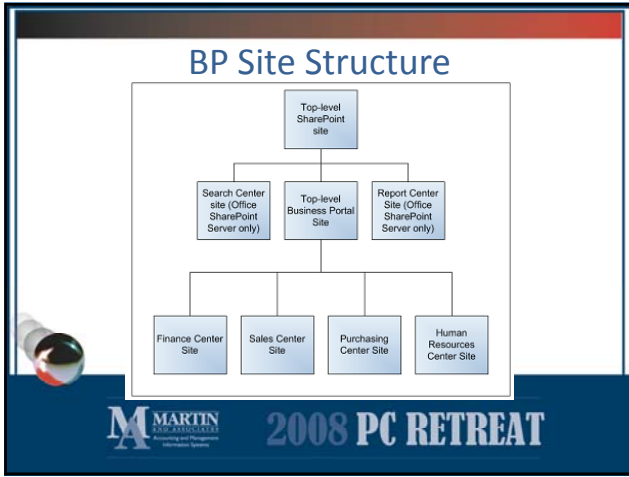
BP Site Structure

Top-level SharePoint site

Search Center site (Office SharePoint Server only)

Top-level Business Portal Site

Report Center Site (Office SharePoint Server only)

Finance Center Site

Sales Center Site

Purchasing Center Site

Human Resources Center Site

MA MARTIN AND ASSOCIATES Accounting and Management Information Systems

2008 PC RETREAT